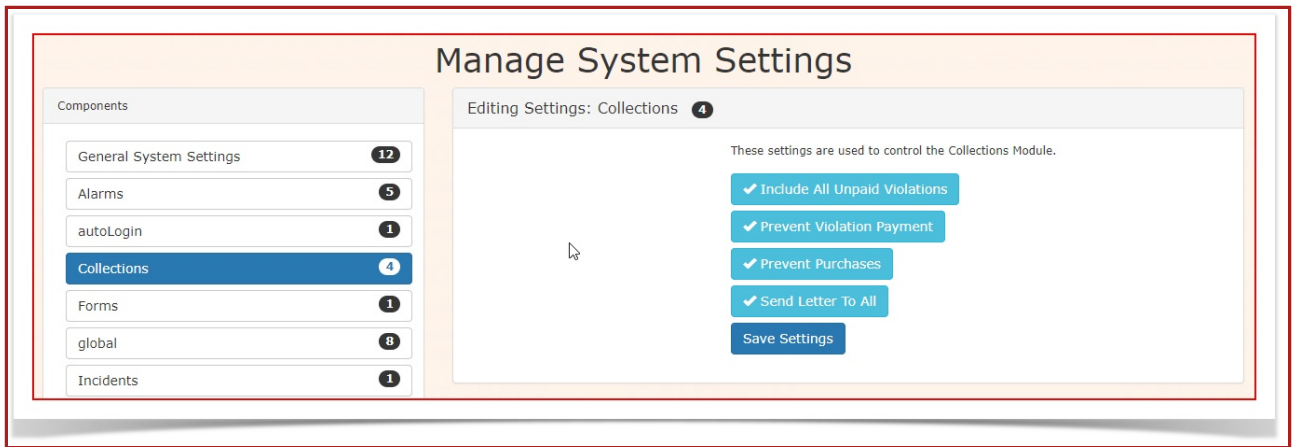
Manage System Settings

Components

General System Settings 12
Alarms 5
autoLogin 1
Collections 4
Forms 1
global 8
Incidents 1

Editing Settings: Collections 4

These settings are used to control the Collections Module.

✔ Include All Unpaid Violations
✔ Prevent Violation Payment
✔ Prevent Purchases
✔ Send Letter To All
Save Settings